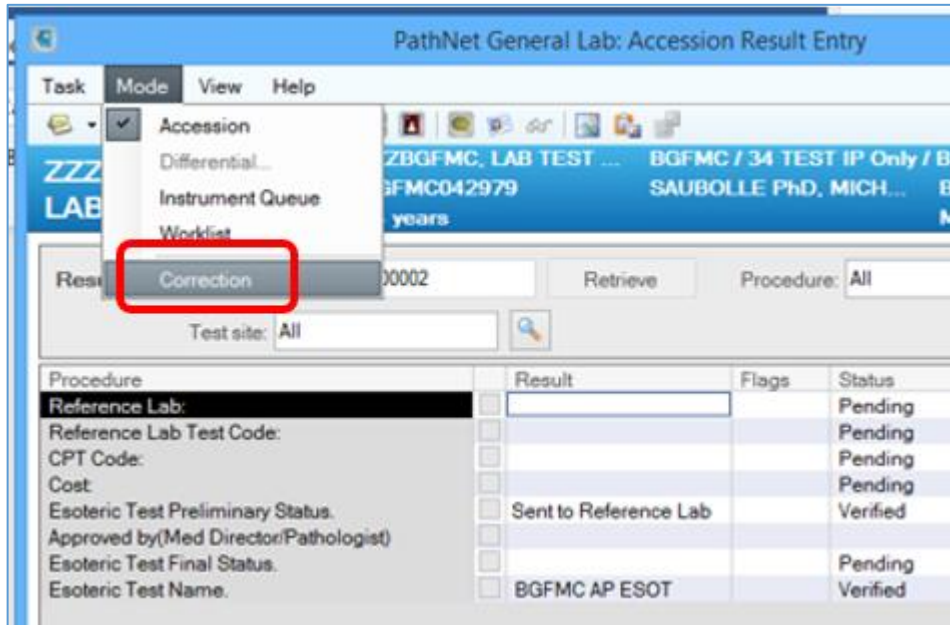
PathNet General Lab: Accession Result Entry

Task Mode View Help

Accession
Differential...
Instrument Queue
Worklist
Correction

ZZZ
LAB

ZBGFMC, LAB TEST ...
GFMC042979
years

BGFMC / 34 TEST IP Only / B
SAUBOLLE PhD, MICH...

Res
00002
Retrieve
Procedure: All
Test site: All

| Procedure | | Result | Flags | Status |
|---|---|---|---|---|
| Reference Lab: | | | | Pending |
| Reference Lab Test Code: | | | | Pending |
| CPT Code: | | | | Pending |
| Cost: | | | | Pending |
| Esoteric Test Preliminary Status. | | Sent to Reference Lab | | Verified |
| Approved by(Med Director/Pathologist) | | | | |
| Esoteric Test Final Status. | | | | Pending |
| Esoteric Test Name. | | BGFMC AP ESOT | | Verified |